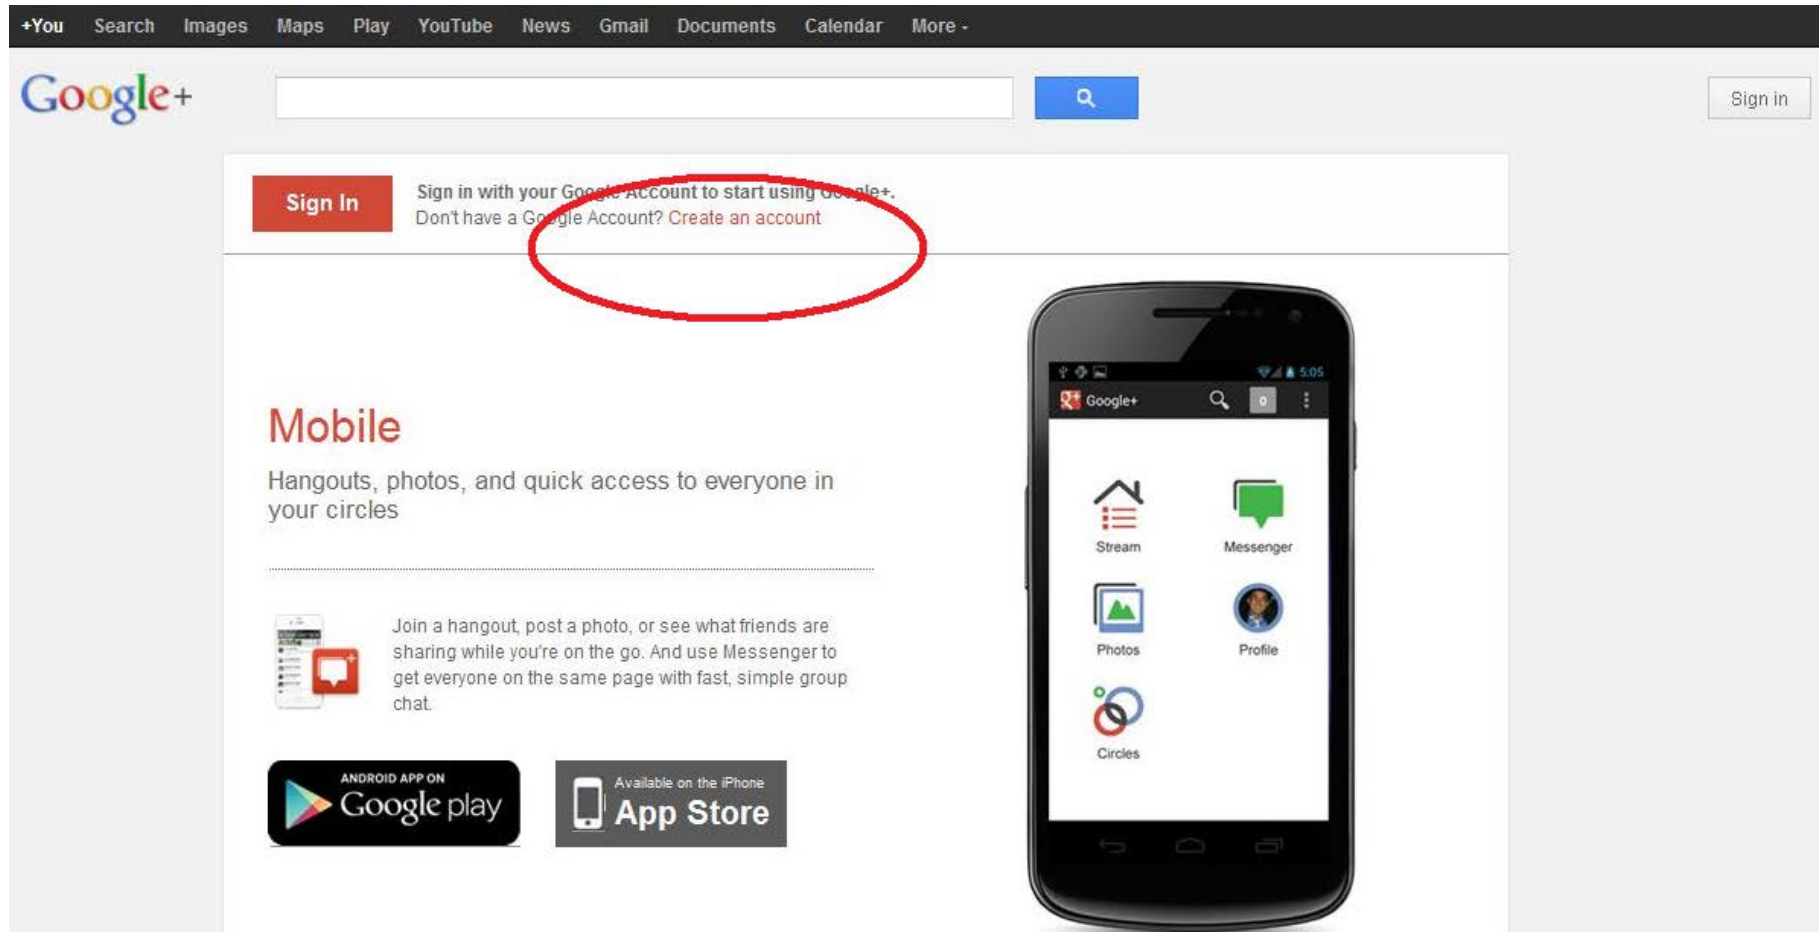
+You Search Images Maps Play YouTube News Gmail Documents Calendar More

Google+

Sign in

Sign In

Sign in with your Google Account to start using Google+.
Don't have a Google Account? Create an account

Mobile

Hangouts, photos, and quick access to everyone in your circles

Join a hangout, post a photo, or see what friends are sharing while you're on the go. And use Messenger to get everyone on the same page with fast, simple group chat.

ANDROID APP ON Google play

Available on the iPhone App Store

5:05

Google+

0

Stream

Messenger

Photos

Profile

Circles